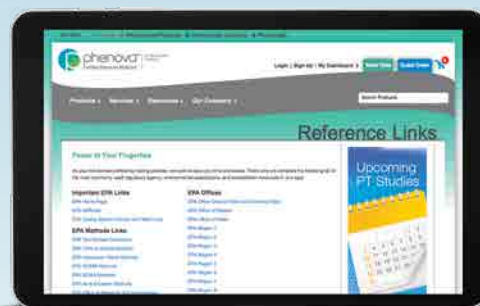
phenova

Login | Sign Up | My Dashboard

Products | Services | Resources | Our Company

Search Products

Reference Links

Power at Your Fingertips

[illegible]

Important EPA Links

EPA Offices

EPA Methods Links

Upcoming PT Studies